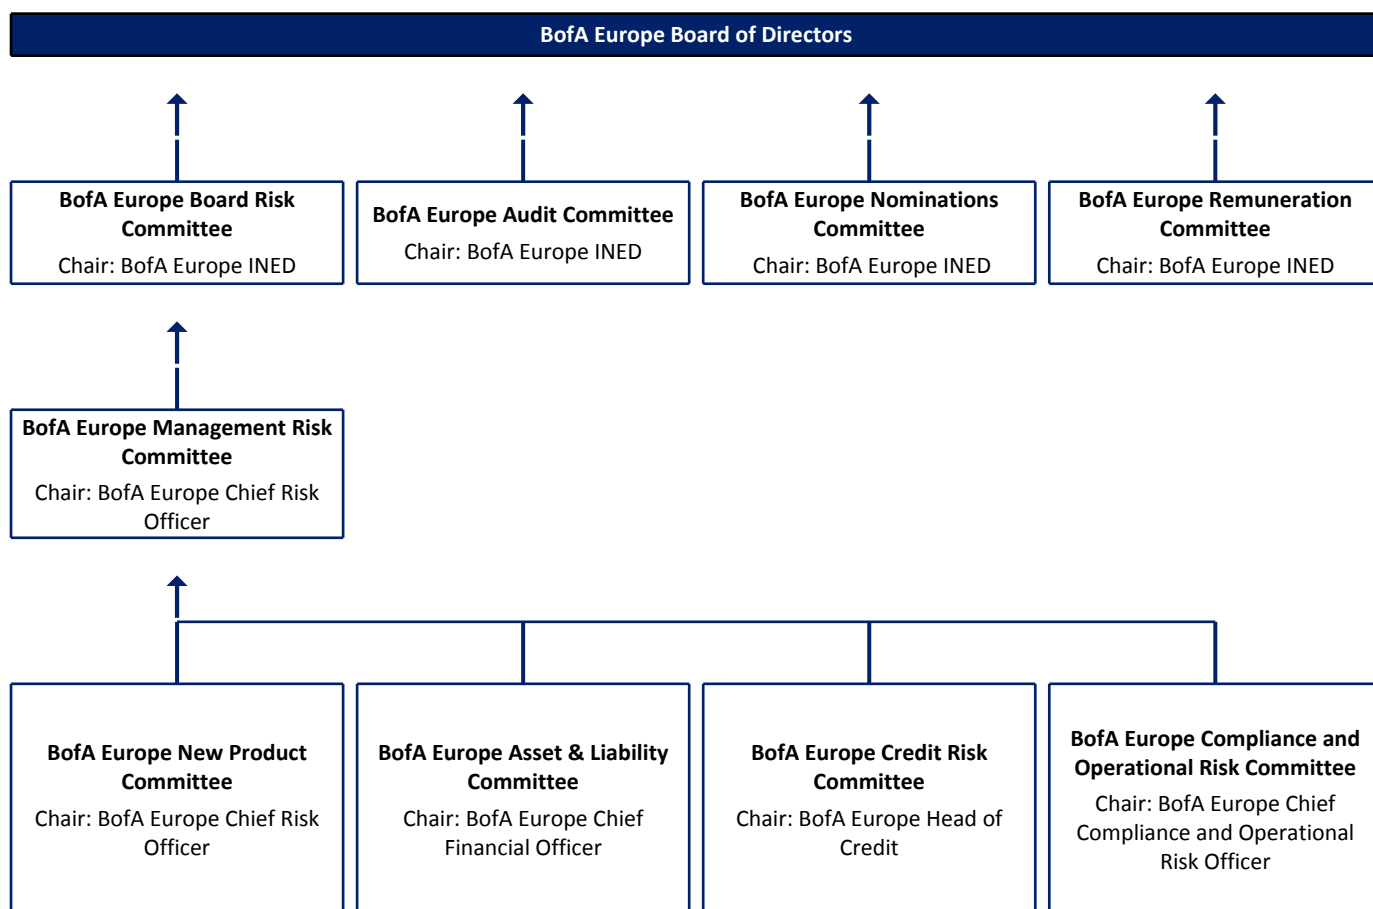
BofA Europe Board of Directors

BofA Europe Board Risk Committee
Chair: BofA Europe INED

BofA Europe Audit Committee
Chair: BofA Europe INED

BofA Europe Nominations Committee
Chair: BofA Europe INED

BofA Europe Remuneration Committee
Chair: BofA Europe INED

BofA Europe Management Risk Committee
Chair: BofA Europe Chief Risk Officer

BofA Europe New Product Committee
Chair: BofA Europe Chief Risk Officer

BofA Europe Asset & Liability Committee
Chair: BofA Europe Chief Financial Officer

BofA Europe Credit Risk Committee
Chair: BofA Europe Head of Credit

BofA Europe Compliance and Operational Risk Committee
Chair: BofA Europe Chief Compliance and Operational Risk Officer